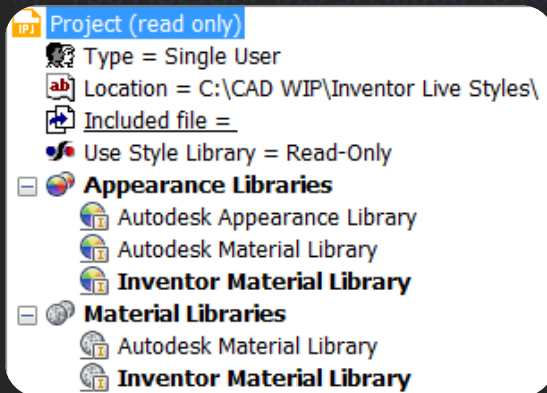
IPJ Project (read only)
Type = Single User
ab Location = C:\CAD WIP\Inventor Live Styles\
Included file =
Use Style Library = Read-Only
Appearance Libraries
Autodesk Appearance Library
Autodesk Material Library
Inventor Material Library
Material Libraries
Autodesk Material Library
Inventor Material Library